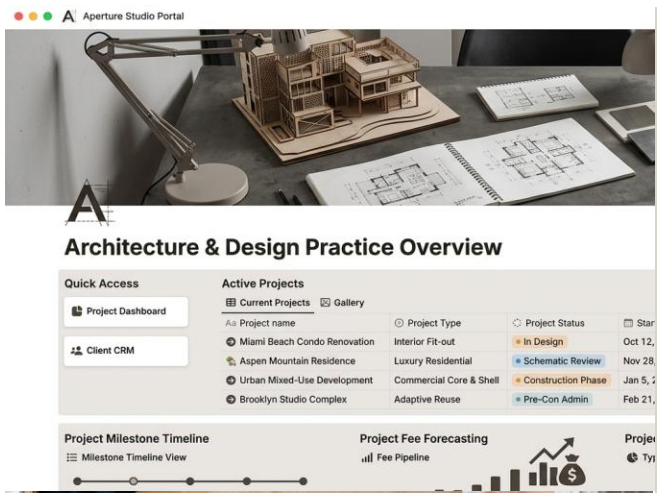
Aperture Studio Portal

Architecture & Design Practice Overview

Quick Access

Project Dashboard

Client CRM

Active Projects

Current Projects Gallery

| Project name | Project Type | Project Status | Star |
|---|---|---|---|
| Miami Beach Condo Renovation | Interior Fit-out | In Design | Oct 12, |
| Aspen Mountain Residence | Luxury Residential | Schematic Review | Nov 28, |
| Urban Mixed-Use Development | Commercial Core & Shell | Construction Phase | Jan 5, 2 |
| Brooklyn Studio Complex | Adaptive Reuse | Pre-Con Admin | Feb 21, |

Project Milestone Timeline

Milestone Timeline View

Project Fee Forecasting

Fee Pipeline

Proje

Typ